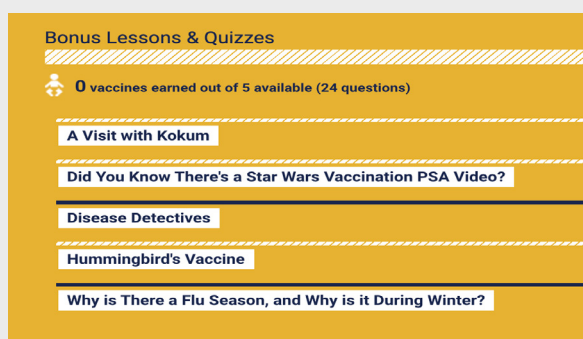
Bonus Lessons & Quizzes

0 vaccines earned out of 5 available (24 questions)

A Visit with Kokum

Did You Know There's a Star Wars Vaccination PSA Video?

Disease Detectives

Hummingbird's Vaccine

Why is There a Flu Season, and Why is it During Winter?